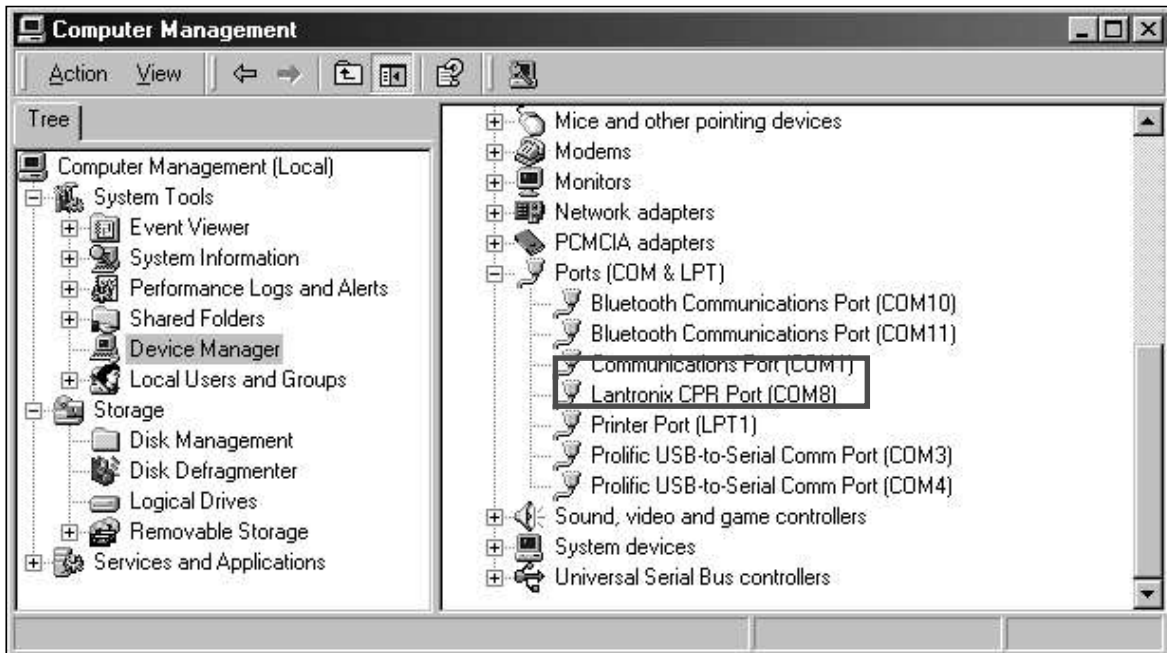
Computer Management

Action View

Tree

Computer Management (Local)
System Tools
Event Viewer
System Information
Performance Logs and Alerts
Shared Folders
Device Manager
Local Users and Groups
Storage
Disk Management
Disk Defragmenter
Logical Drives
Removable Storage
Services and Applications

Mice and other pointing devices
Modems
Monitors
Network adapters
PCMCIA adapters
Ports (COM & LPT)
Bluetooth Communications Port (COM10)
Bluetooth Communications Port (COM11)
Communications Port (COM1)
Lantronix CPR Port (COM8)
Printer Port (LPT1)
Prolific USB-to-Serial Comm Port (COM3)
Prolific USB-to-Serial Comm Port (COM4)
Sound, video and game controllers
System devices
Universal Serial Bus controllers